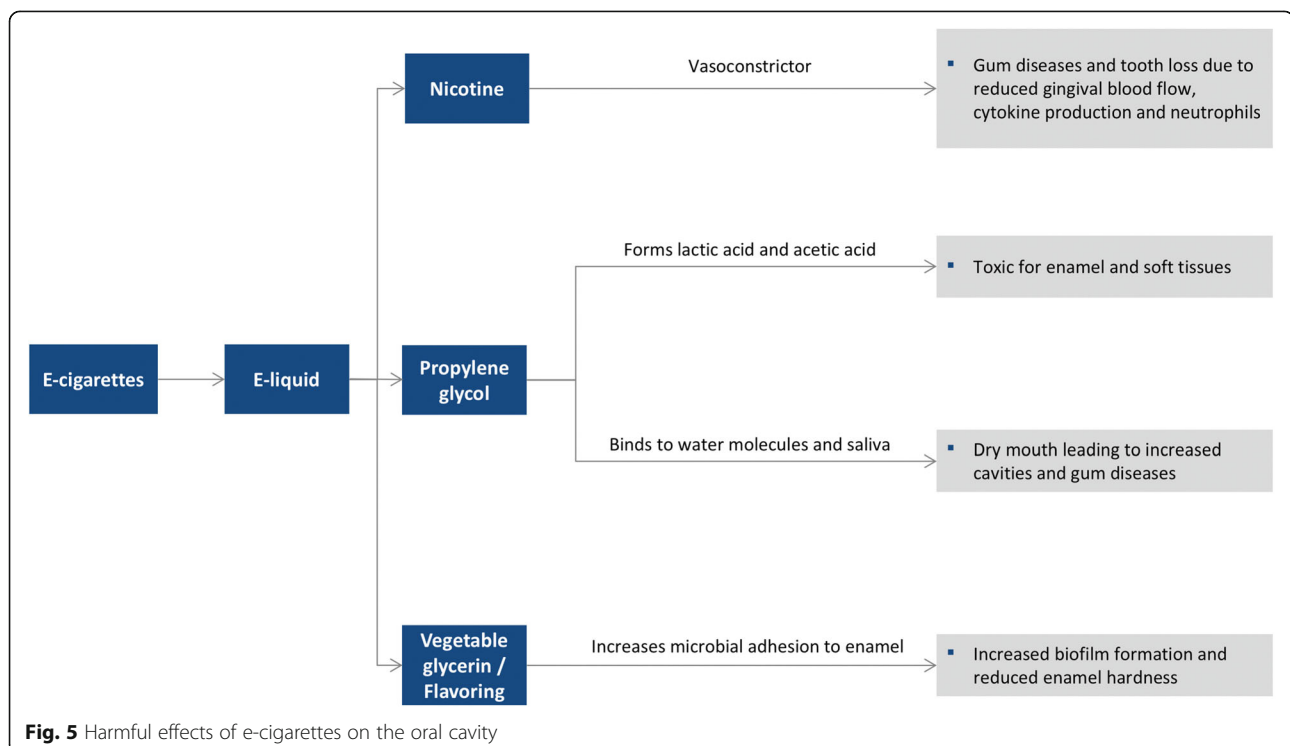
E-cigarettes

E-liquid

Nicotine

Vasoconstrictor

▪ Gum diseases and tooth loss due to reduced gingival blood flow, cytokine production and neutrophils

Propylene glycol

Forms lactic acid and acetic acid

▪ Toxic for enamel and soft tissues

Binds to water molecules and saliva

▪ Dry mouth leading to increased cavities and gum diseases

Vegetable glycerin / Flavoring

Increases microbial adhesion to enamel

▪ Increased biofilm formation and reduced enamel hardness

**Fig. 5** Harmful effects of e-cigarettes on the oral cavity